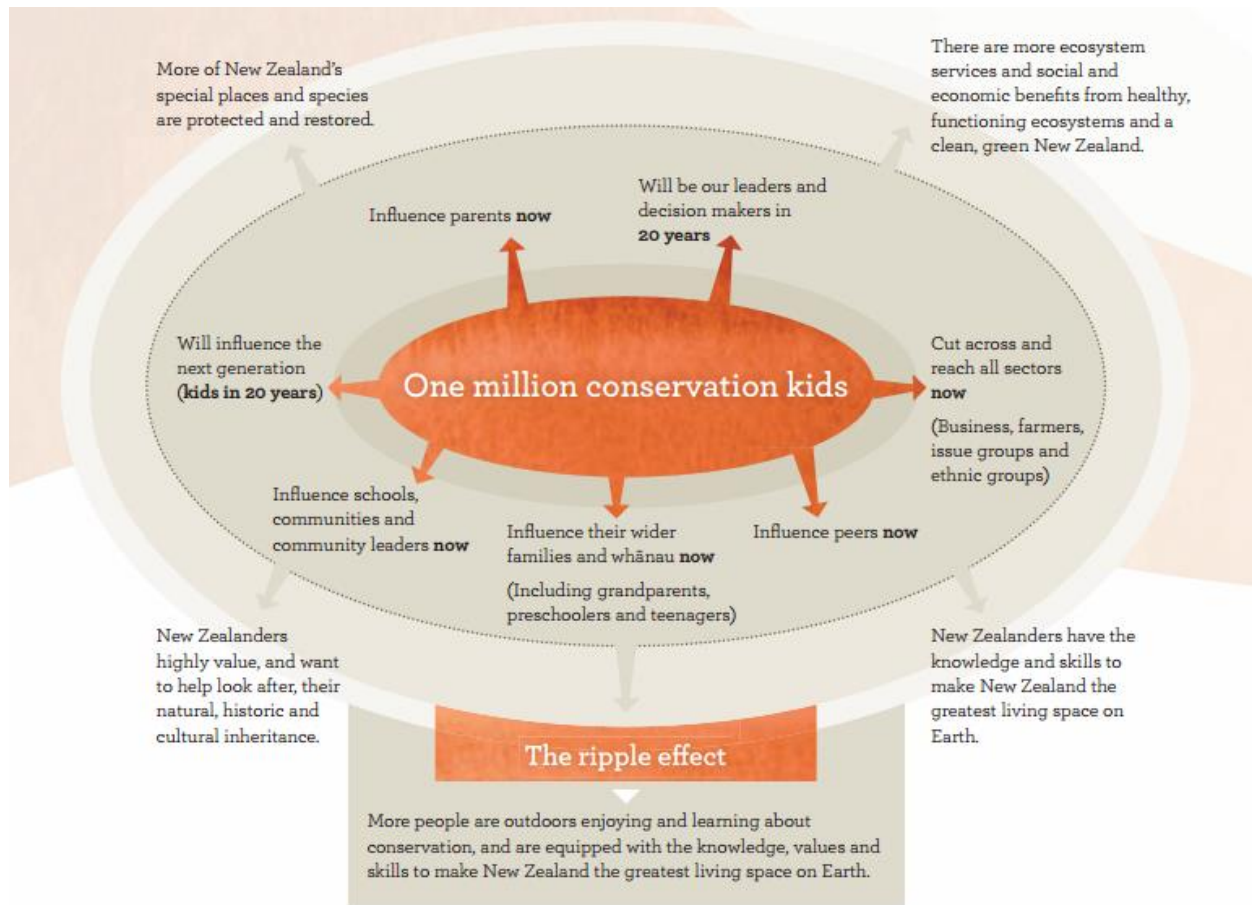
More of New Zealand's special places and species are protected and restored.

There are more ecosystem services and social and economic benefits from healthy, functioning ecosystems and a clean, green New Zealand.

Influence parents **now**

Will be our leaders and decision makers in **20 years**

Will influence the next generation (**kids in 20 years**)

One million conservation kids

Cut across and reach all sectors **now**

(Business, farmers, issue groups and ethnic groups)

Influence schools, communities and community leaders **now**

Influence their wider families and whānau **now**

(Including grandparents, preschoolers and teenagers)

Influence peers **now**

New Zealanders highly value, and want to help look after, their natural, historic and cultural inheritance.

New Zealanders have the knowledge and skills to make New Zealand the greatest living space on Earth.

The ripple effect

More people are outdoors enjoying and learning about conservation, and are equipped with the knowledge, values and skills to make New Zealand the greatest living space on Earth.